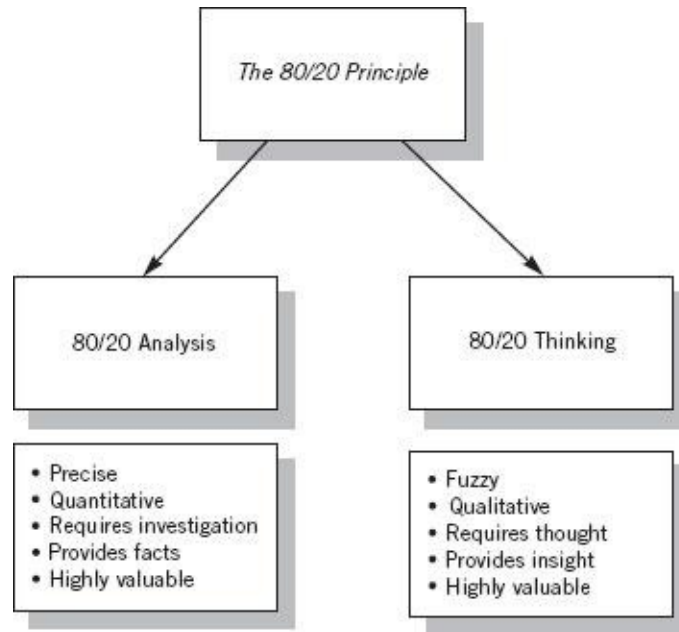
The 80/20 Principle

80/20 Analysis

• Precise
• Quantitative
• Requires investigation
• Provides facts
• Highly valuable

80/20 Thinking

• Fuzzy
• Qualitative
• Requires thought
• Provides insight
• Highly valuable